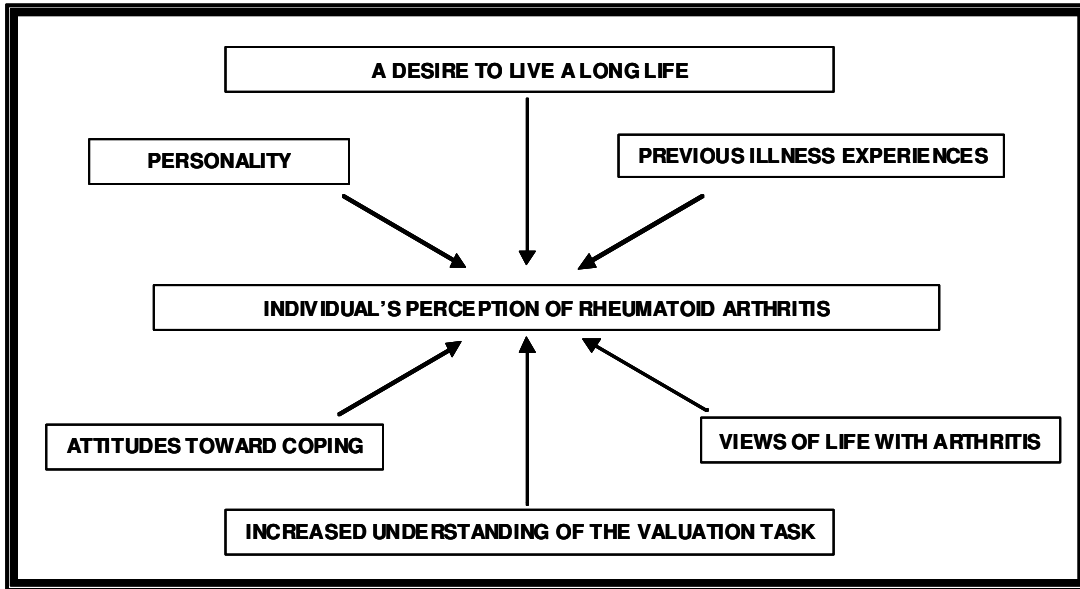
A DESIRE TO LIVE A LONG LIFE

PERSONALITY

PREVIOUS ILLNESS EXPERIENCES

INDIVIDUAL'S PERCEPTION OF RHEUMATOID ARTHRITIS

ATTITUDES TOWARD COPING

VIEWS OF LIFE WITH ARTHRITIS

INCREASED UNDERSTANDING OF THE VALUATION TASK